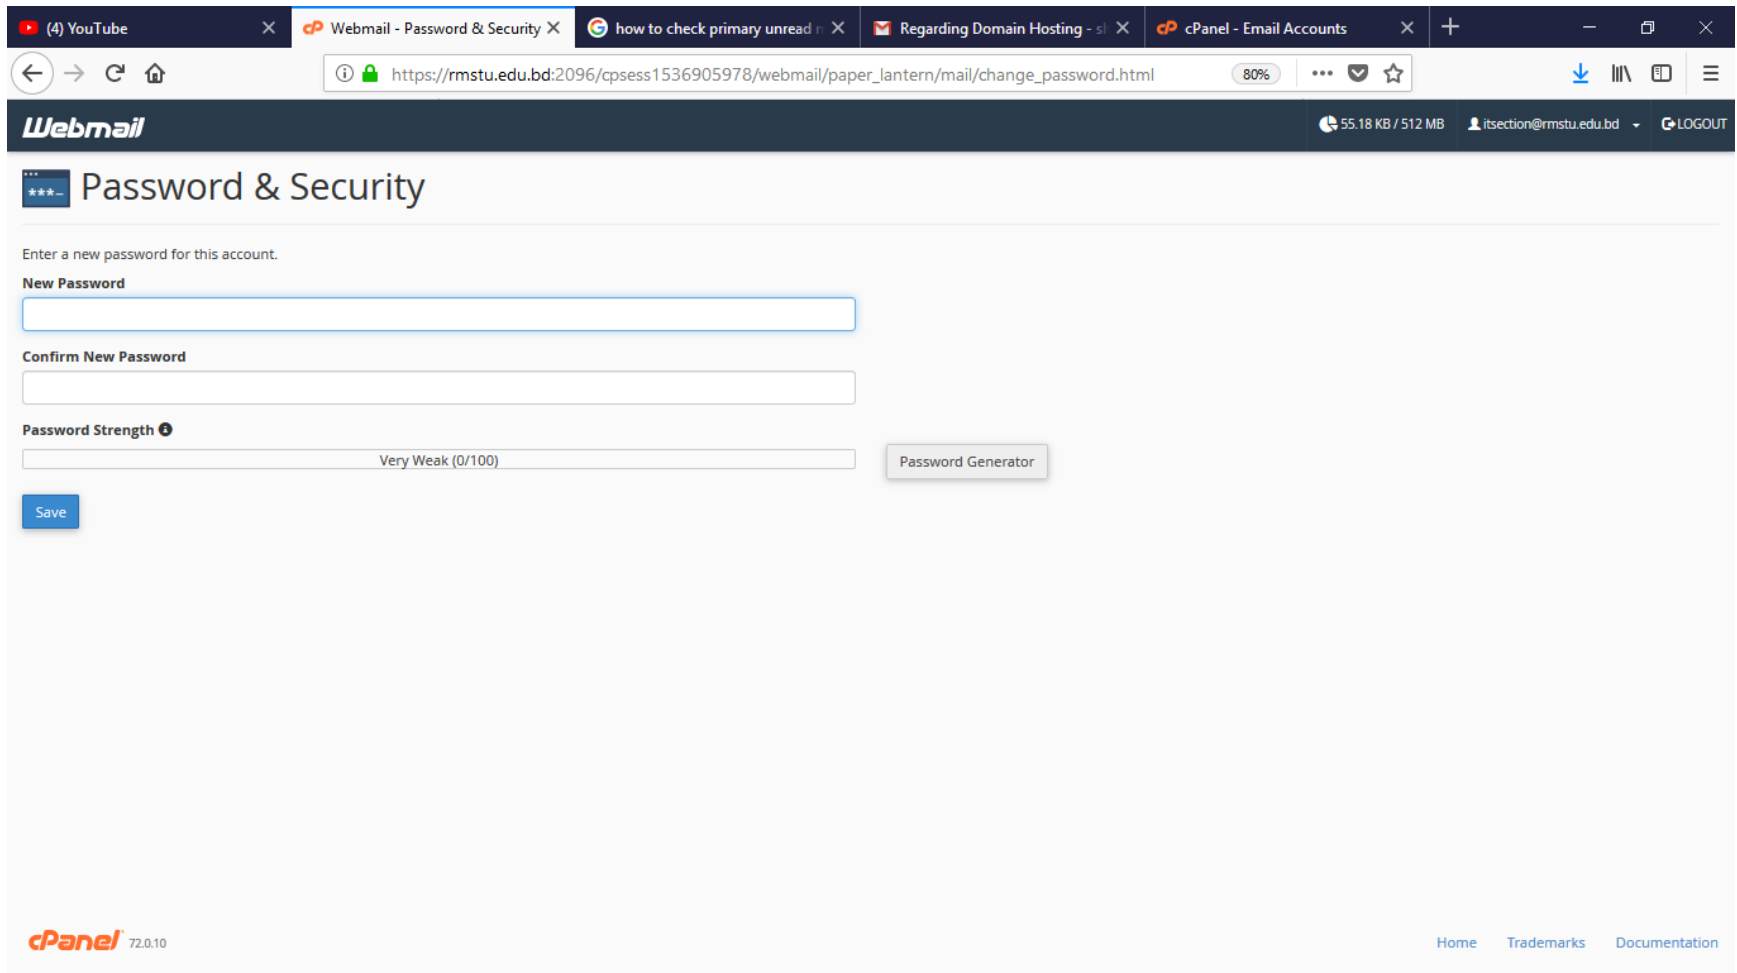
(4) YouTube
Webmail - Password & Security
how to check primary unread
Regarding Domain Hosting - s
cPanel - Email Accounts

https://rmstu.edu.bd:2096/cpsess1536905978/webmail/paper_lantern/mail/change_password.html
80%

Webmail
55.18 KB / 512 MB
itsection@rmstu.edu.bd
LOGOUT

Password & Security

Enter a new password for this account.

New Password

Confirm New Password

Password Strength

Very Weak (0/100)

Password Generator

Save

cPanel 72.0.10

Home Trademarks Documentation